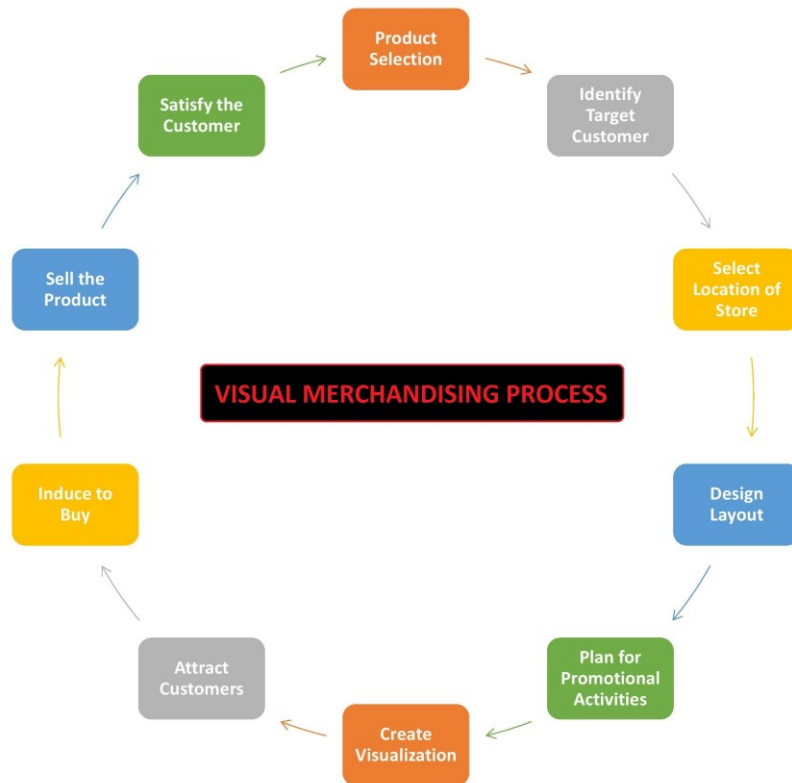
Product Selection

Identify Target Customer

Select Location of Store

VISUAL MERCHANDISING PROCESS

Design Layout

Plan for Promotional Activities

Create Visualization

Attract Customers

Induce to Buy

Sell the Product

Satisfy the Customer